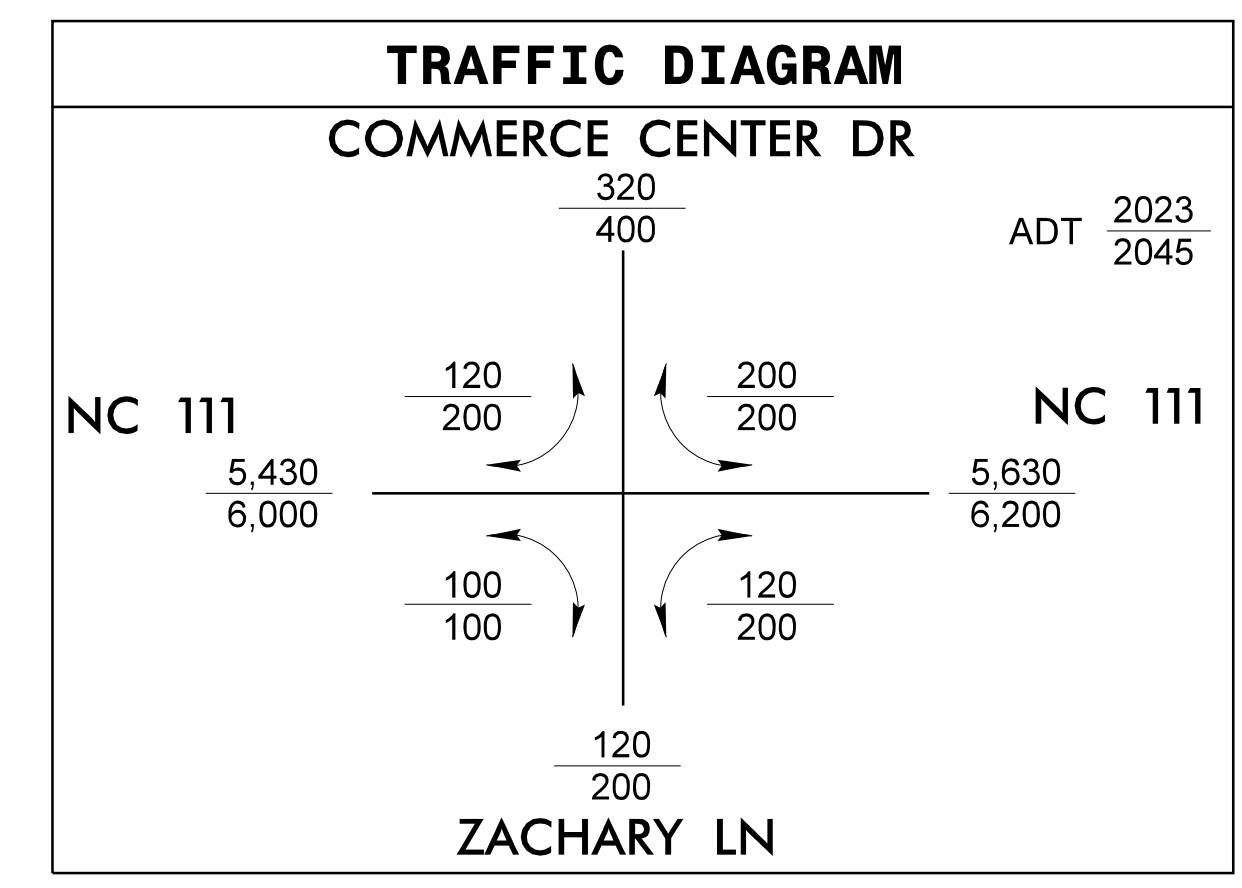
TRAFFIC DIAGRAM

COMMERCE CENTER DR

$\frac{320}{400}$

ADT $\frac{2023}{2045}$

NC 111

$\frac{120}{200}$

$\frac{200}{200}$

NC 111

$\frac{5,430}{6,000}$

$\frac{5,630}{6,200}$

$\frac{100}{100}$

$\frac{120}{200}$

$\frac{120}{200}$

ZACHARY LN